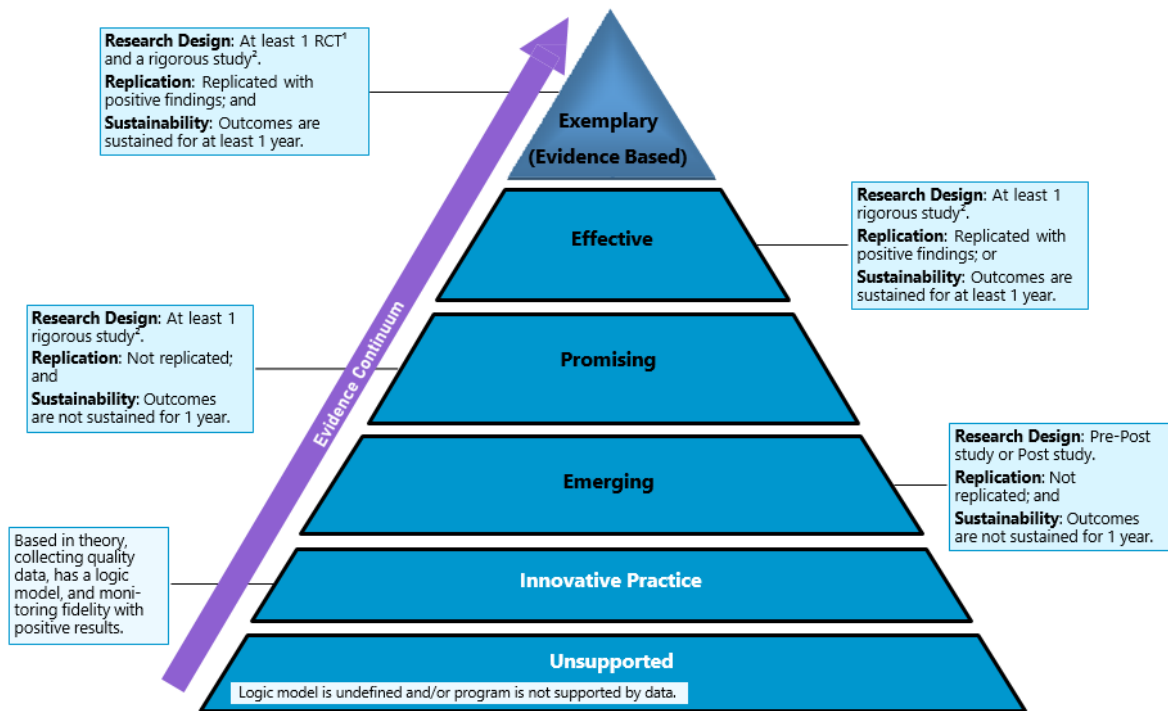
**Research Design**: At least 1 RCT$^1$ and a rigorous study$^2$.
**Replication**: Replicated with positive findings; and
**Sustainability**: Outcomes are sustained for at least 1 year.

Exemplary (Evidence Based)

**Research Design**: At least 1 rigorous study$^2$.
**Replication**: Replicated with positive findings; or
**Sustainability**: Outcomes are sustained for at least 1 year.

Effective

**Research Design**: At least 1 rigorous study$^2$.
**Replication**: Not replicated; and
**Sustainability**: Outcomes are not sustained for 1 year.

Promising

Evidence Continuum

**Research Design**: Pre-Post study or Post study.
**Replication**: Not replicated; and
**Sustainability**: Outcomes are not sustained for 1 year.

Emerging

Based in theory, collecting quality data, has a logic model, and monitoring fidelity with positive results.

Innovative Practice

Unsupported

Logic model is undefined and/or program is not supported by data.